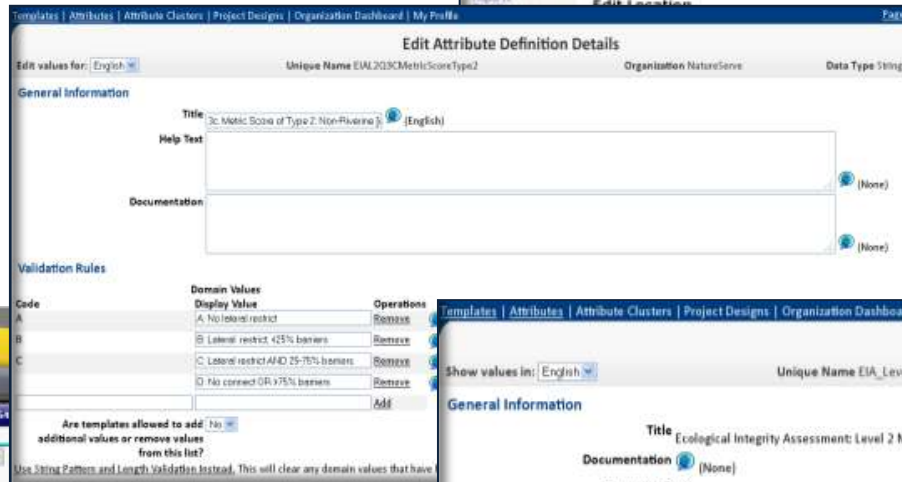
Templates | Attributes | Attribute Clusters | Project Designs | Organization Dashboard | My Profile

Edit Location

Edit Attribute Definition Details

Edit values for: English

Unique Name EIAL2Q3CMetricScoreType2

Organization NatureServe

Data Type String

General Information

Title 3c. Metric Score of Type 2: Non-Riverine (English)

Help Text

(None)

Documentation

(None)

Validation Rules

Domain Values

| Code | Display Value | Operations |
|---|---|---|
| A | A. No lateral restrict | Remove |
| B | B. Lateral restrict, ≤25% barriers | Remove |
| C | C. Lateral restrict AND 25-75% barriers | Remove |
| | D. No connect OR ≥75% barriers | Remove |
| | | Add |

Are templates allowed to add additional values or remove values from this list? No

Use String Pattern and Length Validation Instead. This will clear any domain values that have

Templates | Attributes | Attribute Clusters | Project Designs | Organization Dashbo

Show values in: English

Unique Name EIA_Lev

General Information

Title Ecological Integrity Assessment: Level 2 N

Documentation (None)